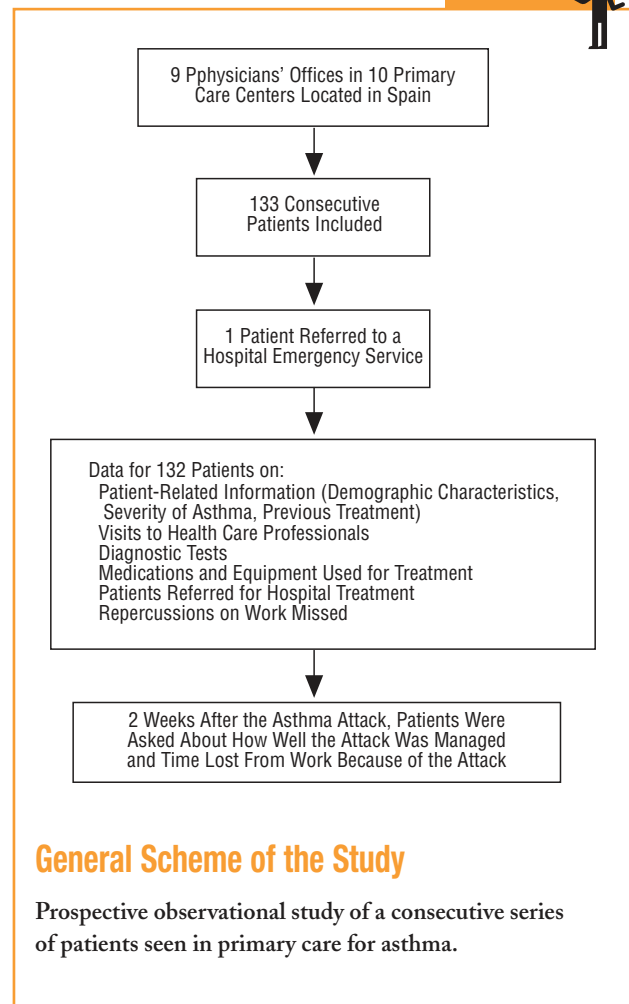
9 Pphysicians' Offices in 10 Primary Care Centers Located in Spain

133 Consecutive Patients Included

1 Patient Referred to a Hospital Emergency Service

Data for 132 Patients on:
Patient-Related Information (Demographic Characteristics, Severity of Asthma, Previous Treatment)
Visits to Health Care Professionals
Diagnostic Tests
Medications and Equipment Used for Treatment
Patients Referred for Hospital Treatment
Repercussions on Work Missed

2 Weeks After the Asthma Attack, Patients Were Asked About How Well the Attack Was Managed and Time Lost From Work Because of the Attack

General Scheme of the Study

Prospective observational study of a consecutive series of patients seen in primary care for asthma.